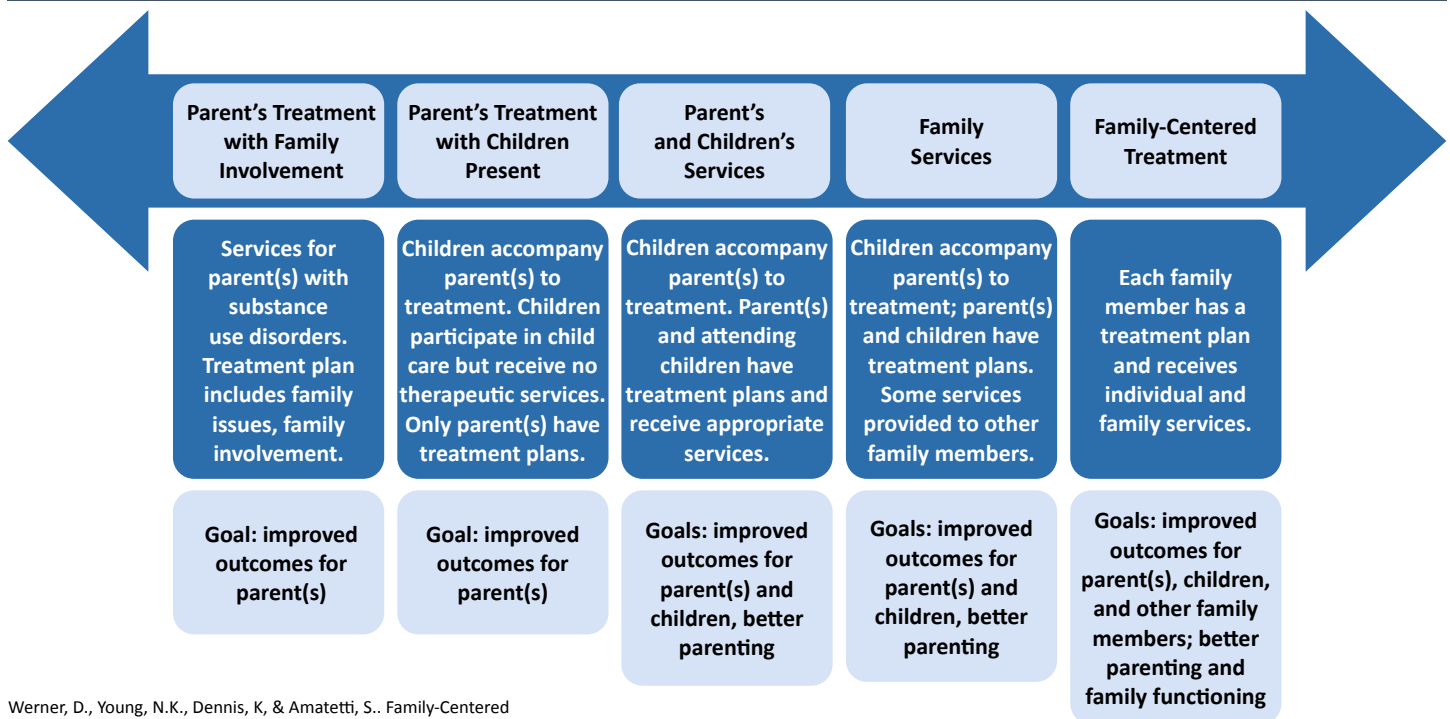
Parent's Treatment with Family Involvement

Services for parent(s) with substance use disorders. Treatment plan includes family issues, family involvement.

Goal: improved outcomes for parent(s)

Parent's Treatment with Children Present

Children accompany parent(s) to treatment. Children participate in child care but receive no therapeutic services. Only parent(s) have treatment plans.

Goal: improved outcomes for parent(s)

Parent's and Children's Services

Children accompany parent(s) to treatment. Parent(s) and attending children have treatment plans and receive appropriate services.

Goals: improved outcomes for parent(s) and children, better parenting

Family Services

Children accompany parent(s) to treatment; parent(s) and children have treatment plans. Some services provided to other family members.

Goals: improved outcomes for parent(s) and children, better parenting

Family-Centered Treatment

Each family member has a treatment plan and receives individual and family services.

Goals: improved outcomes for parent(s), children, and other family members; better parenting and family functioning

Werner, D., Young, N.K., Dennis, K, & Amatetti, S.. Family-Centered